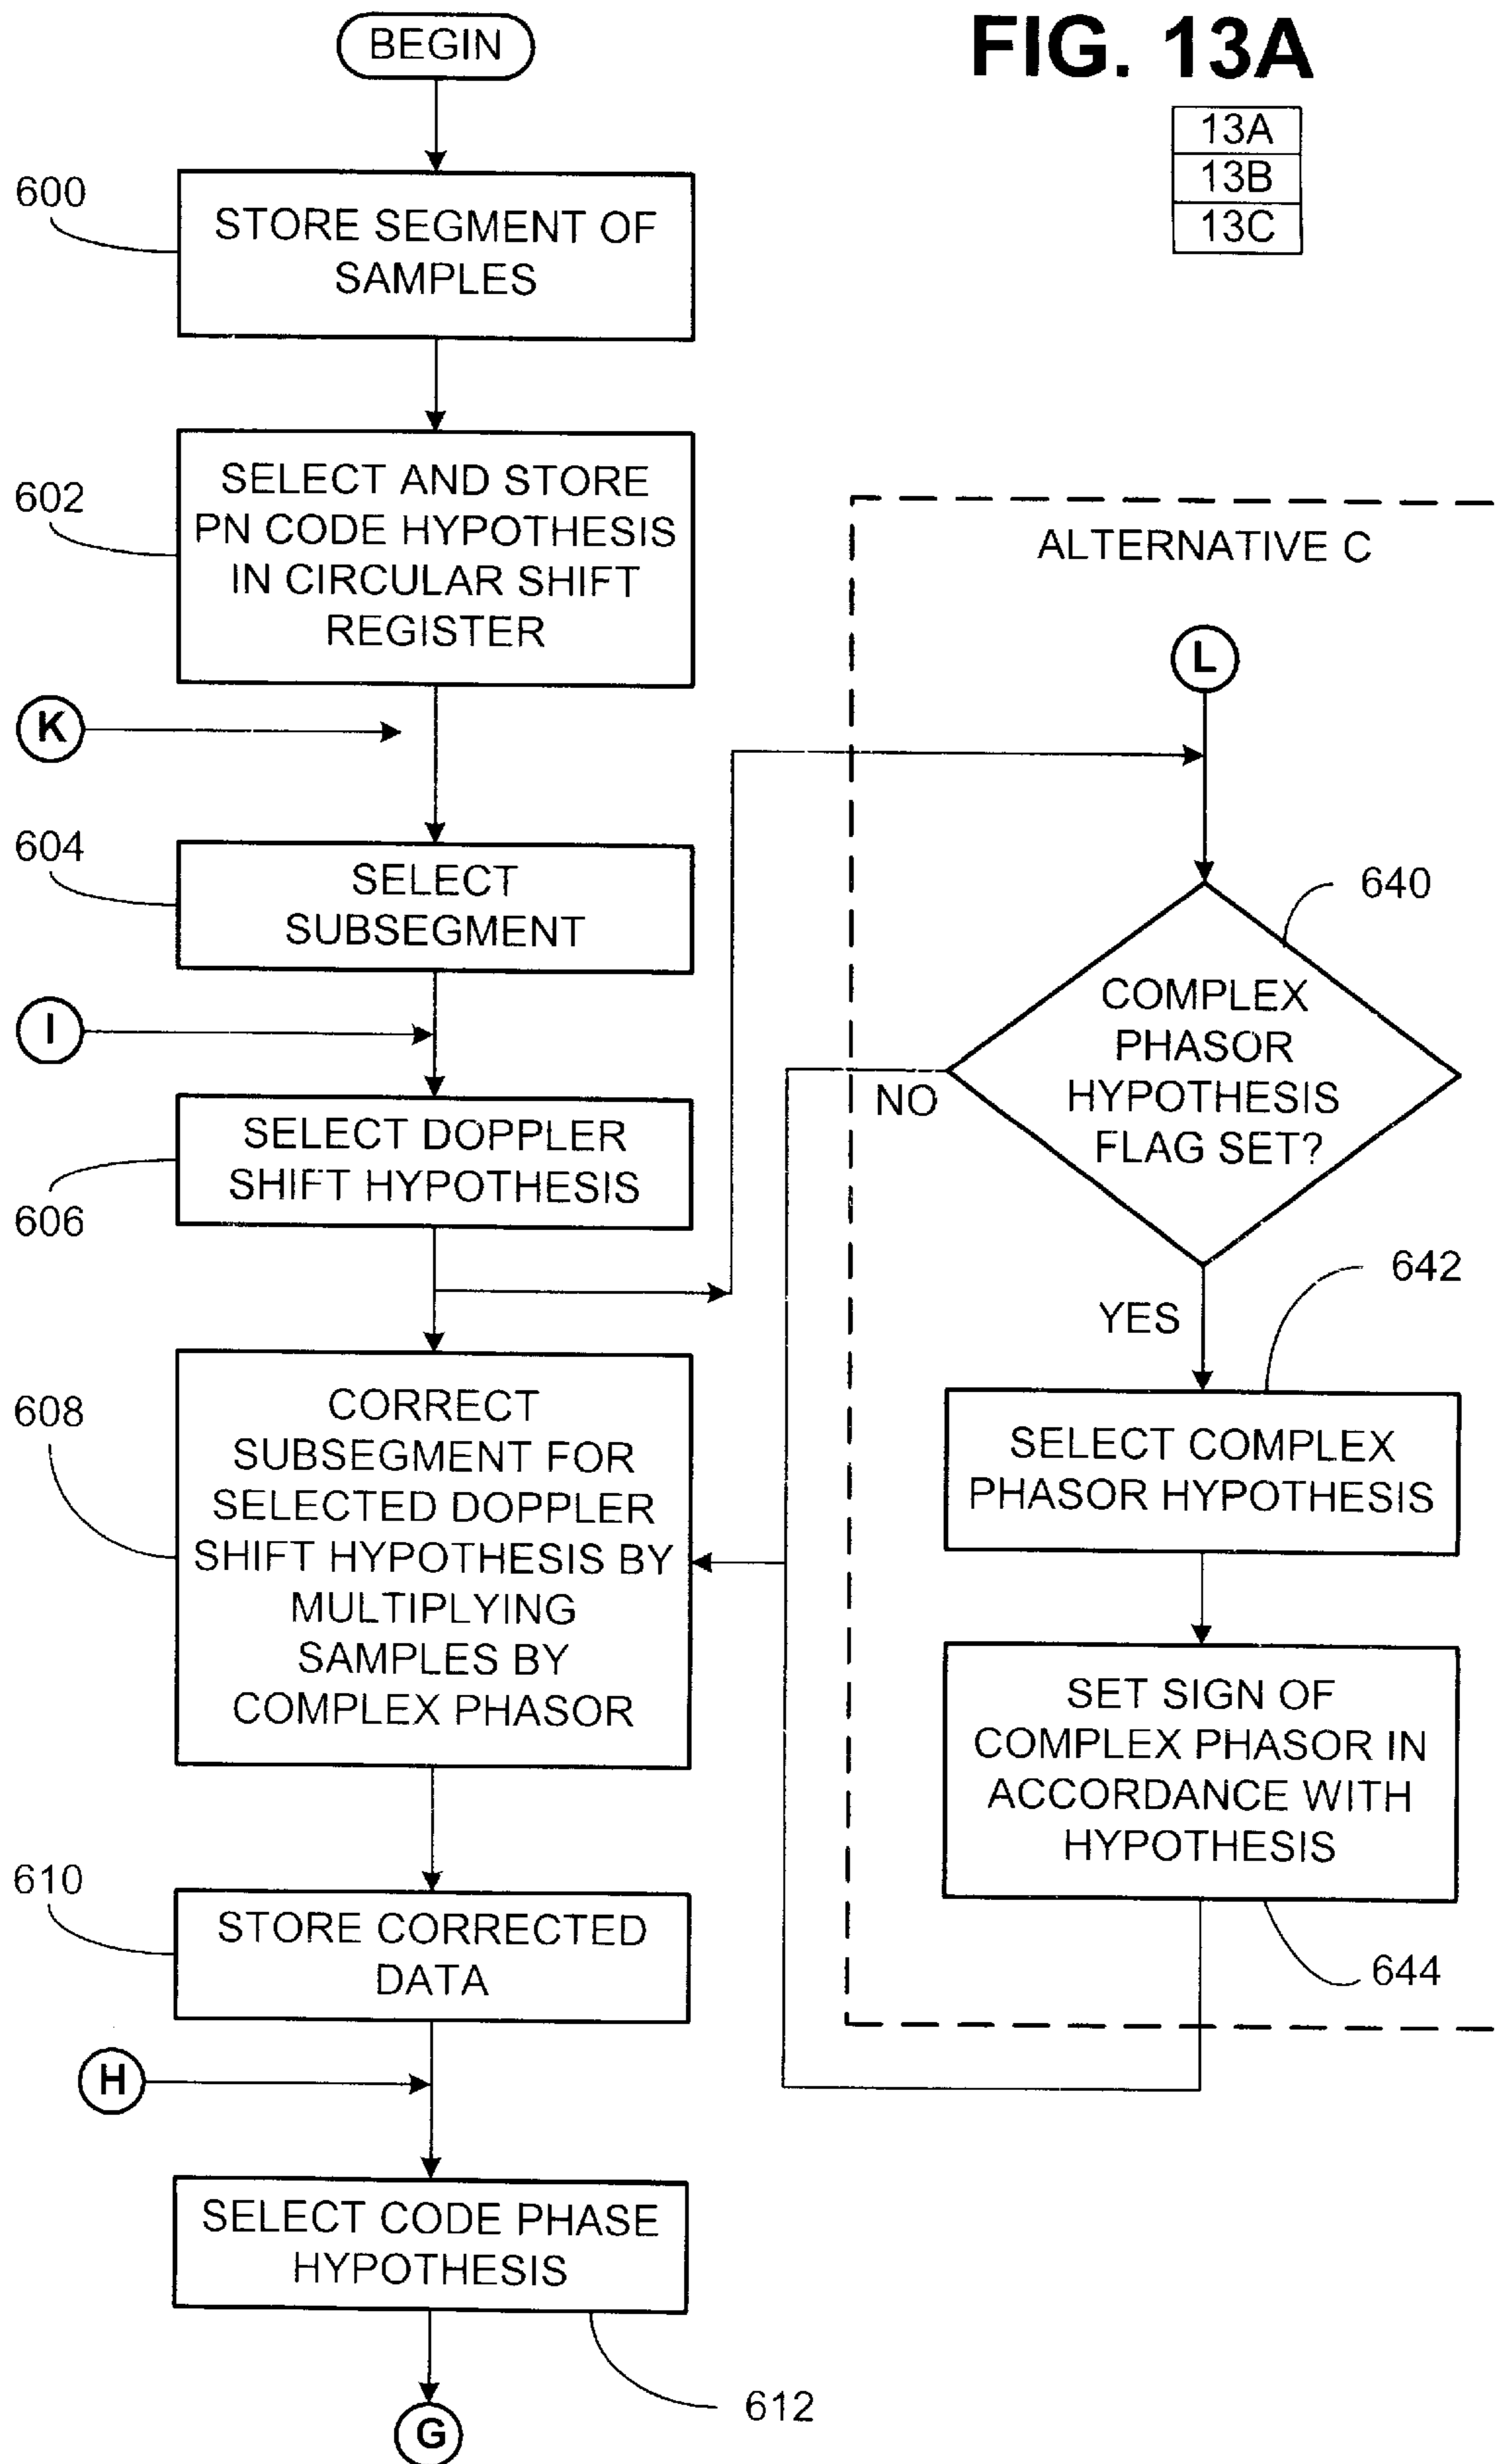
FIG. 13A

| 13A |
|---|
| 13B |
| 13C |

BEGIN

600 STORE SEGMENT OF SAMPLES

602 SELECT AND STORE PN CODE HYPOTHESIS IN CIRCULAR SHIFT REGISTER

K

604 SELECT SUBSEGMENT

I

SELECT DOPPLER SHIFT HYPOTHESIS 606

608 CORRECT SUBSEGMENT FOR SELECTED DOPPLER SHIFT HYPOTHESIS BY MULTIPLYING SAMPLES BY COMPLEX PHASOR

610 STORE CORRECTED DATA

H

SELECT CODE PHASE HYPOTHESIS

612

G

ALTERNATIVE C

L

640

COMPLEX PHASOR HYPOTHESIS FLAG SET?

NO

YES

642

SELECT COMPLEX PHASOR HYPOTHESIS

SET SIGN OF COMPLEX PHASOR IN ACCORDANCE WITH HYPOTHESIS

644